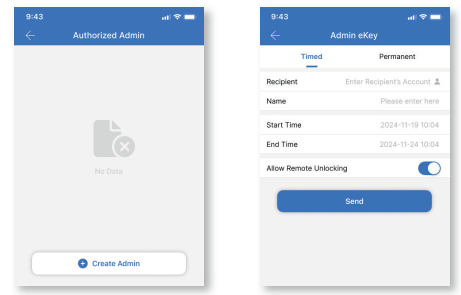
9:43

Authorized Admin

No Data

Create Admin

9:43

Admin eKey

Timed

Permanent

Recipient

Enter Recipient's Account

Name

Please enter here

Start Time

2024-11-19 10:04

End Time

2024-11-24 10:04

Allow Remote Unlocking

Send